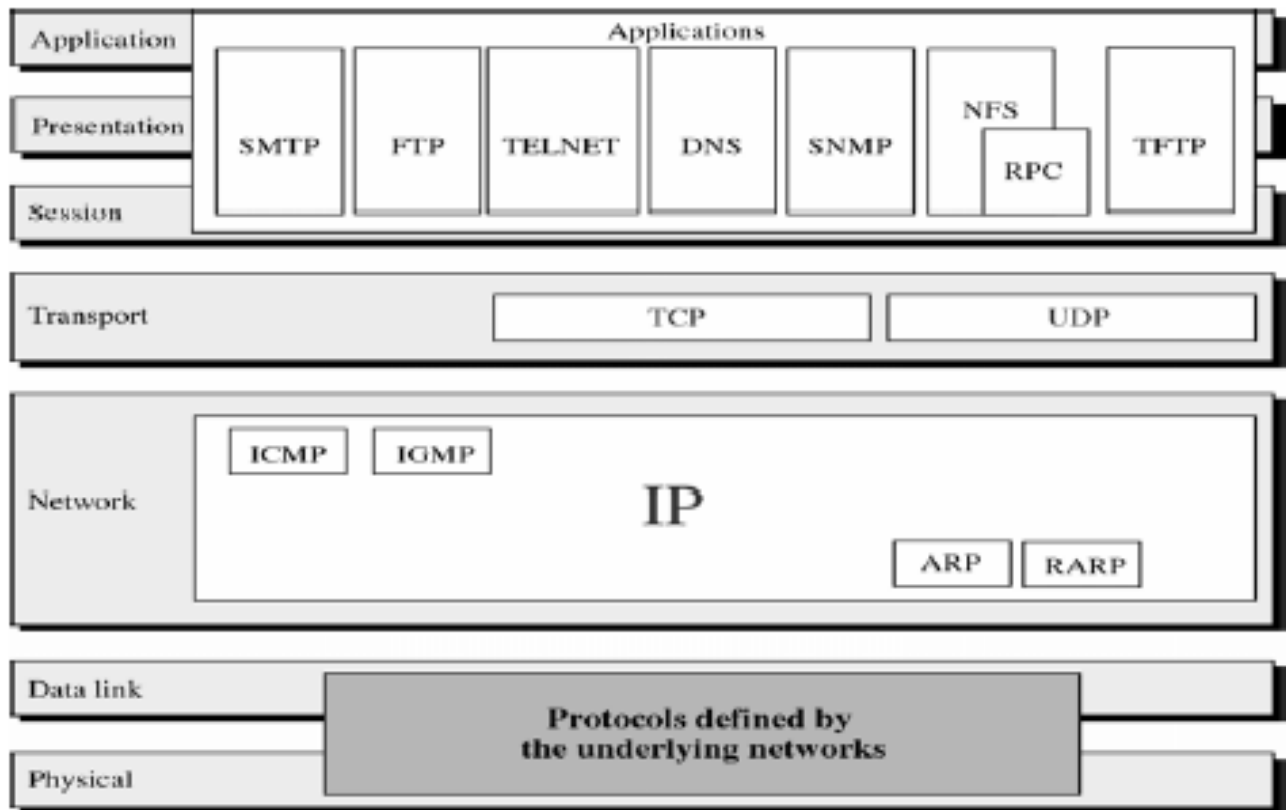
Application

Presentation

Session

Applications

SMTP

FTP

TELNET

DNS

SNMP

NFS

RPC

TFTP

Transport

TCP

UDP

Network

ICMP

IGMP

IP

ARP

RARP

Data link

Physical

Protocols defined by the underlying networks